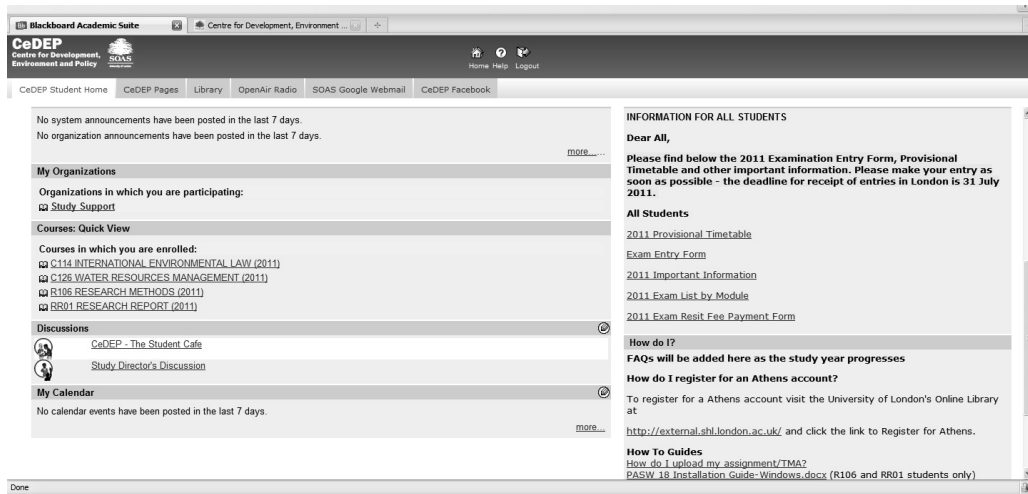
Blackboard Academic Suite
Centre for Development, Environment ...

CeDEP
Centre for Development, Environment and Policy
SOAS

Home Help Logout

CeDEP Student Home | CeDEP Pages | Library | OpenAir Radio | SOAS Google Webmail | CeDEP Facebook

No system announcements have been posted in the last 7 days.
No organization announcements have been posted in the last 7 days.

more...

My Organizations

Organizations in which you are participating:
Study Support

Courses: Quick View

Courses in which you are enrolled:
C114 INTERNATIONAL ENVIRONMENTAL LAW (2011)
C126 WATER RESOURCES MANAGEMENT (2011)
R106 RESEARCH METHODS (2011)
RR01 RESEARCH REPORT (2011)

Discussions

CeDEP - The Student Cafe
Study Director's Discussion

My Calendar

No calendar events have been posted in the last 7 days.

more...

INFORMATION FOR ALL STUDENTS

Dear All,

Please find below the 2011 Examination Entry Form, Provisional Timetable and other important information. Please make your entry as soon as possible - the deadline for receipt of entries in London is 31 July 2011.

All Students

2011 Provisional Timetable

Exam Entry Form

2011 Important Information

2011 Exam List by Module

2011 Exam Resit Fee Payment Form

How do I?

FAQs will be added here as the study year progresses

How do I register for an Athens account?

To register for a Athens account visit the University of London's Online Library at

http://external.shl.london.ac.uk/ and click the link to Register for Athens.

How To Guides
How do I upload my assignment/TMA?
PASW 18 Installation Guide-Windows.docx (R106 and RR01 students only)

Done